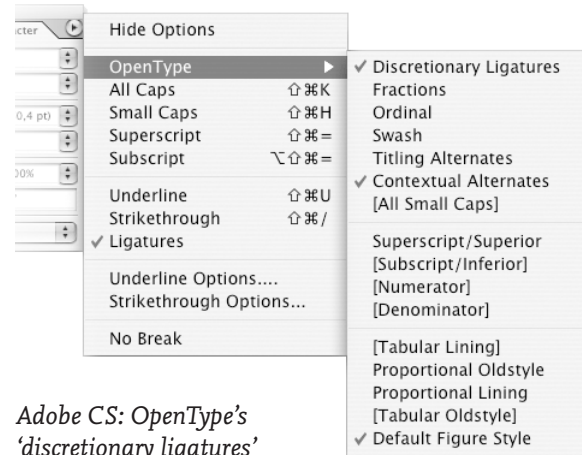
acter

(0,4 pt)

00%

Hide Options

OpenType ▶
All Caps ⇧⌘K
Small Caps ⇧⌘H
Superscript ⇧⌘=
Subscript ⌥⇧⌘=

Underline ⇧⌘U
Strikethrough ⇧⌘/
✓ Ligatures

Underline Options....
Strikethrough Options...

No Break

✓ Discretionary Ligatures
Fractions
Ordinal
Swash
Titling Alternates
✓ Contextual Alternates
[All Small Caps]

Superscript/Superior
[Subscript/Inferior]
[Numerator]
[Denominator]

[Tabular Lining]
Proportional Oldstyle
Proportional Lining
[Tabular Oldstyle]
✓ Default Figure Style

Adobe CS: OpenType's 'discretionary ligatures'